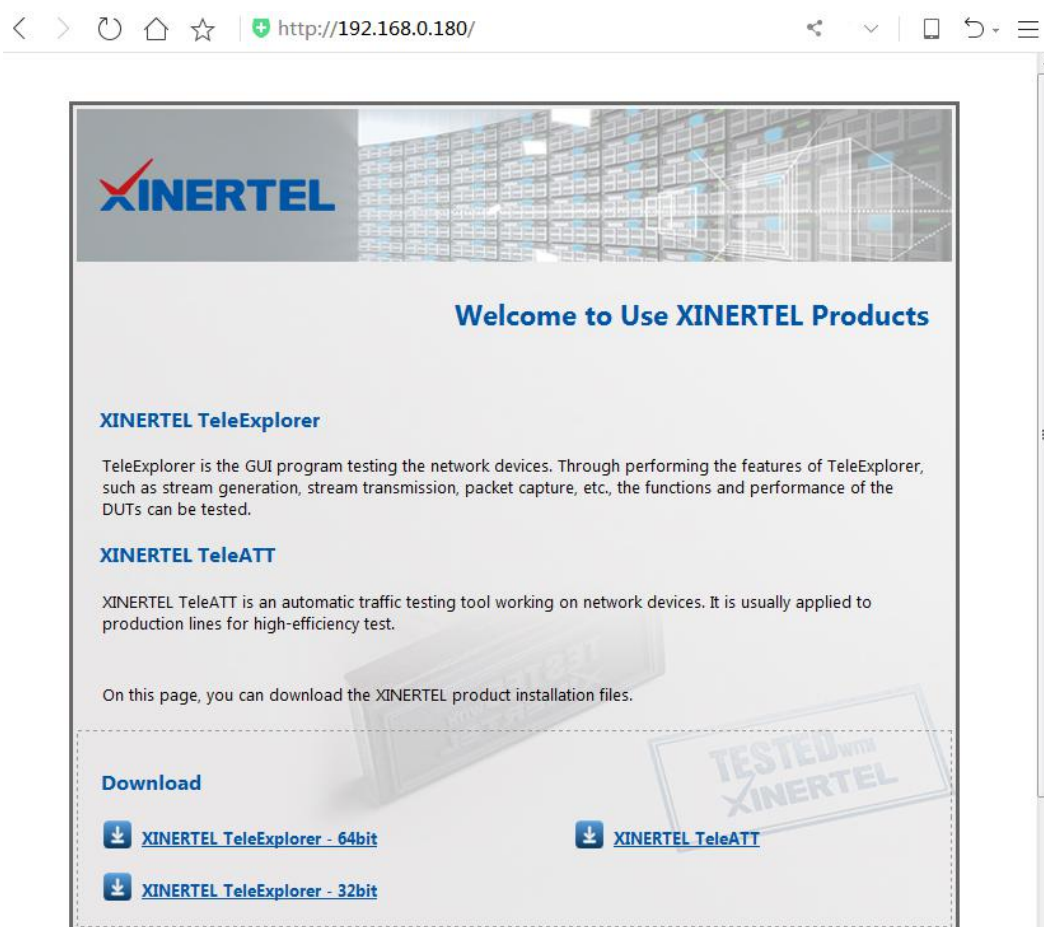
http://192.168.0.180/

XINERTEL

Welcome to Use XINERTEL Products

XINERTEL TeleExplorer

TeleExplorer is the GUI program testing the network devices. Through performing the features of TeleExplorer, such as stream generation, stream transmission, packet capture, etc., the functions and performance of the DUTs can be tested.

XINERTEL TeleATT

XINERTEL TeleATT is an automatic traffic testing tool working on network devices. It is usually applied to production lines for high-efficiency test.

On this page, you can download the XINERTEL product installation files.

TESTED WITH XINERTEL

Download

XINERTEL TeleExplorer - 64bit

XINERTEL TeleATT

XINERTEL TeleExplorer - 32bit